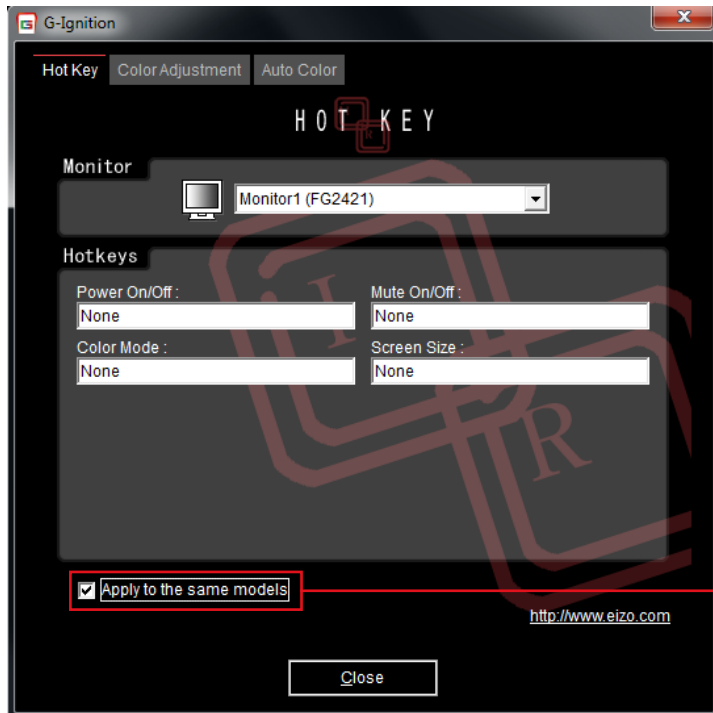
G-Ignition

Hot Key | Color Adjustment | Auto Color

HOT KEY

Monitor

Monitor1 (FG2421)

Hotkeys

Power On/Off :
None

Mute On/Off :
None

Color Mode :
None

Screen Size :
None

Apply to the same models

http://www.eizo.com

Close